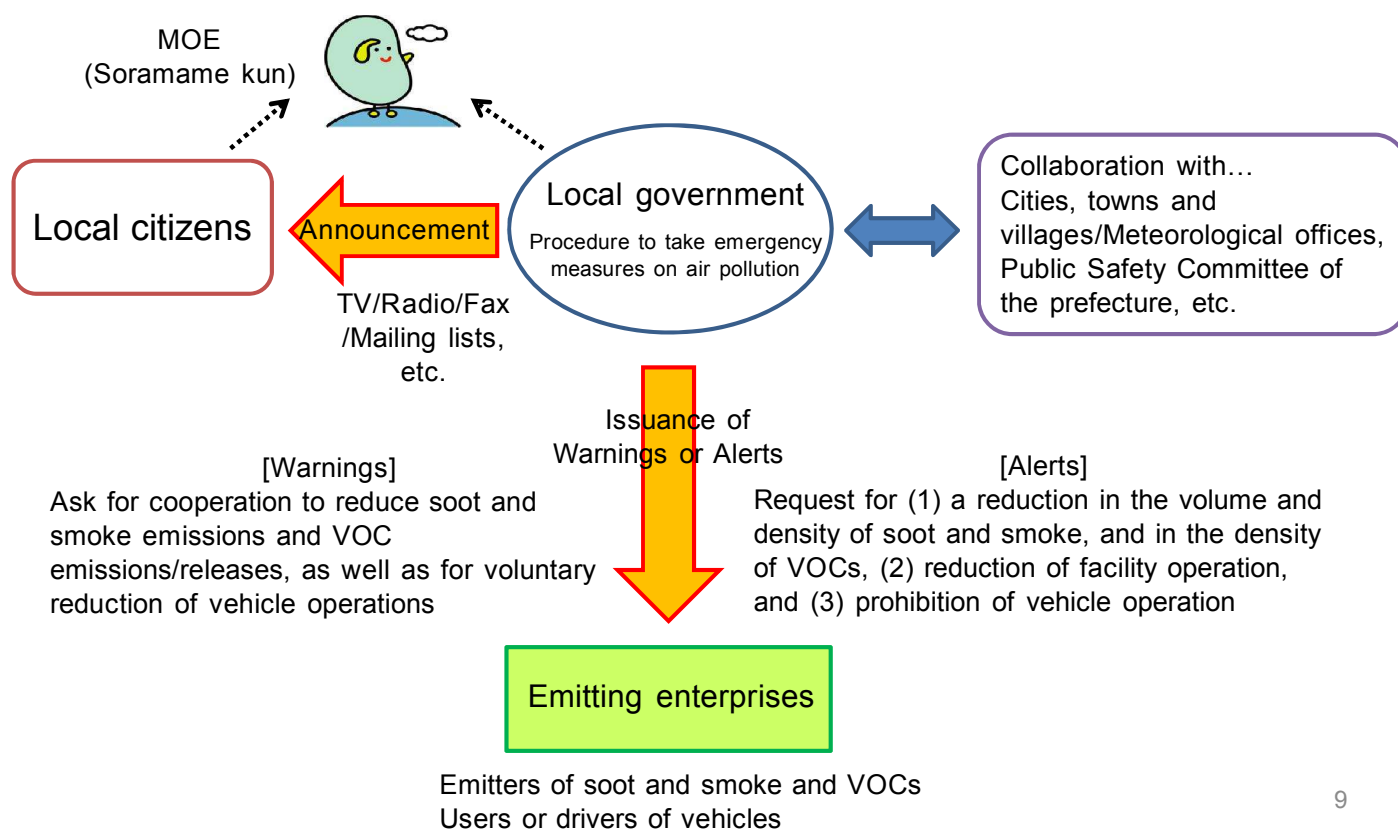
MOE
(Soramame kun)

Local citizens

Announcement

Local government
Procedure to take emergency measures on air pollution

Collaboration with…
Cities, towns and villages/Meteorological offices, Public Safety Committee of the prefecture, etc.

TV/Radio/Fax /Mailing lists, etc.

Issuance of Warnings or Alerts

[Warnings]
Ask for cooperation to reduce soot and smoke emissions and VOC emissions/releases, as well as for voluntary reduction of vehicle operations

[Alerts]
Request for (1) a reduction in the volume and density of soot and smoke, and in the density of VOCs, (2) reduction of facility operation, and (3) prohibition of vehicle operation

Emitting enterprises

Emitters of soot and smoke and VOCs
Users or drivers of vehicles

9